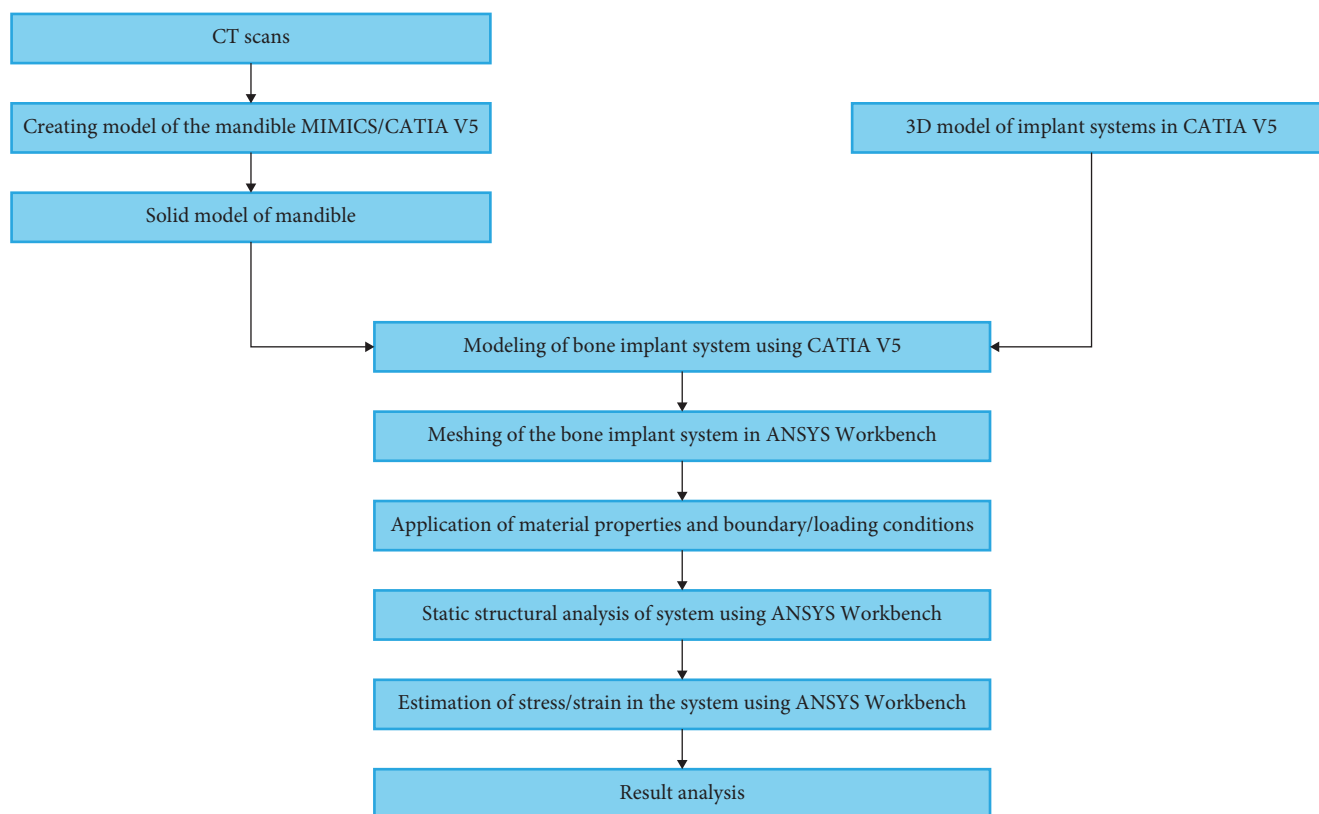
CT scans

Creating model of the mandible MIMICS/CATIA V5

Solid model of mandible

3D model of implant systems in CATIA V5

Modeling of bone implant system using CATIA V5

Meshing of the bone implant system in ANSYS Workbench

Application of material properties and boundary/loading conditions

Static structural analysis of system using ANSYS Workbench

Estimation of stress/strain in the system using ANSYS Workbench

Result analysis